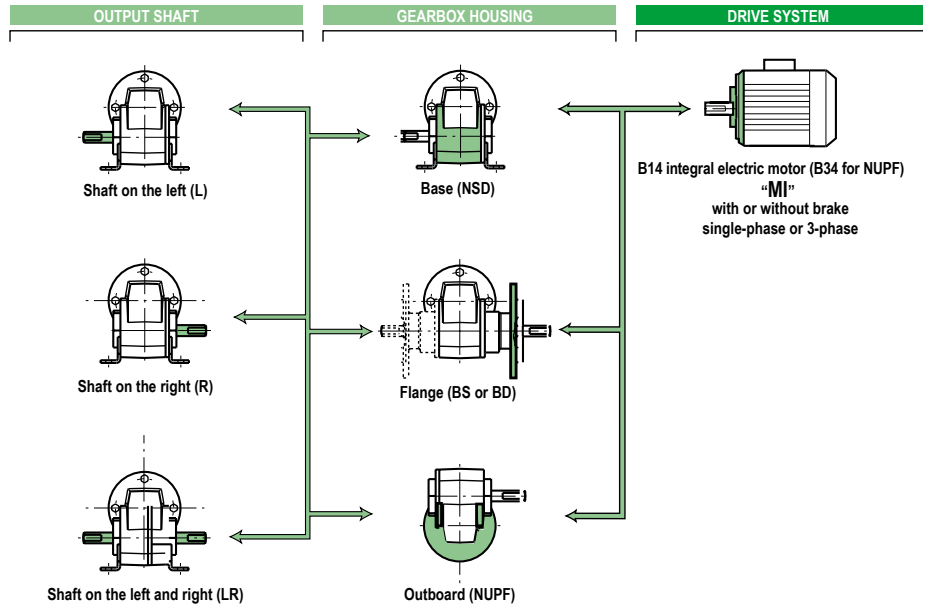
OUTPUT SHAFT

GEARBOX HOUSING

DRIVE SYSTEM

Shaft on the left (L)

Base (NSD)

B14 integral electric motor (B34 for NUPF)
"MI"
with or without brake
single-phase or 3-phase

Shaft on the right (R)

Flange (BS or BD)

Shaft on the left and right (LR)

Outboard (NUPF)